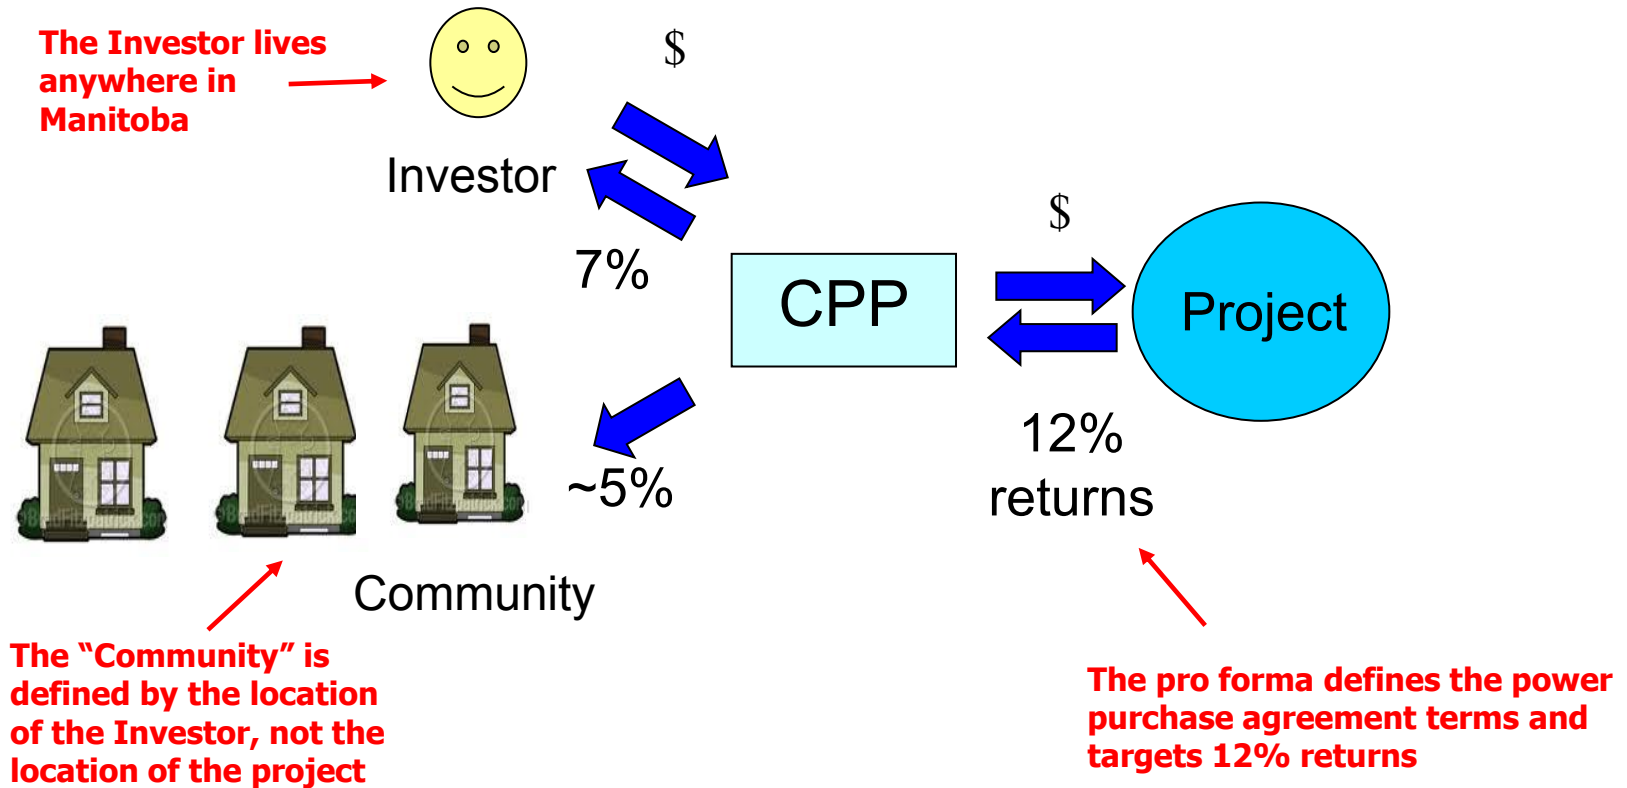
The Investor lives anywhere in Manitoba

$

Investor

7%

CPP

$

Project

12% returns

~5%

Community

The "Community" is defined by the location of the Investor, not the location of the project

The pro forma defines the power purchase agreement terms and targets 12% returns